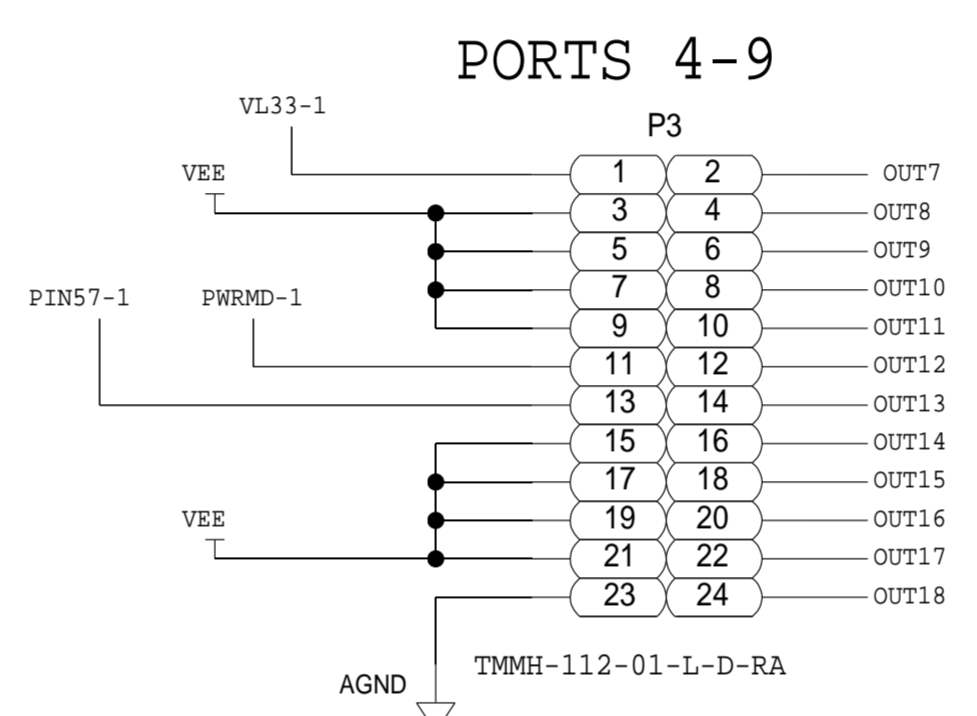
PORTS 4-9

VL33-1

P3

VEE

PIN57-1 PWRMD-1

VEE

AGND

1 2
3 4
5 6
7 8
9 10
11 12
13 14
15 16
17 18
19 20
21 22
23 24

OUT7
OUT8
OUT9
OUT10
OUT11
OUT12
OUT13
OUT14
OUT15
OUT16
OUT17
OUT18

TMMH-112-01-L-D-RA